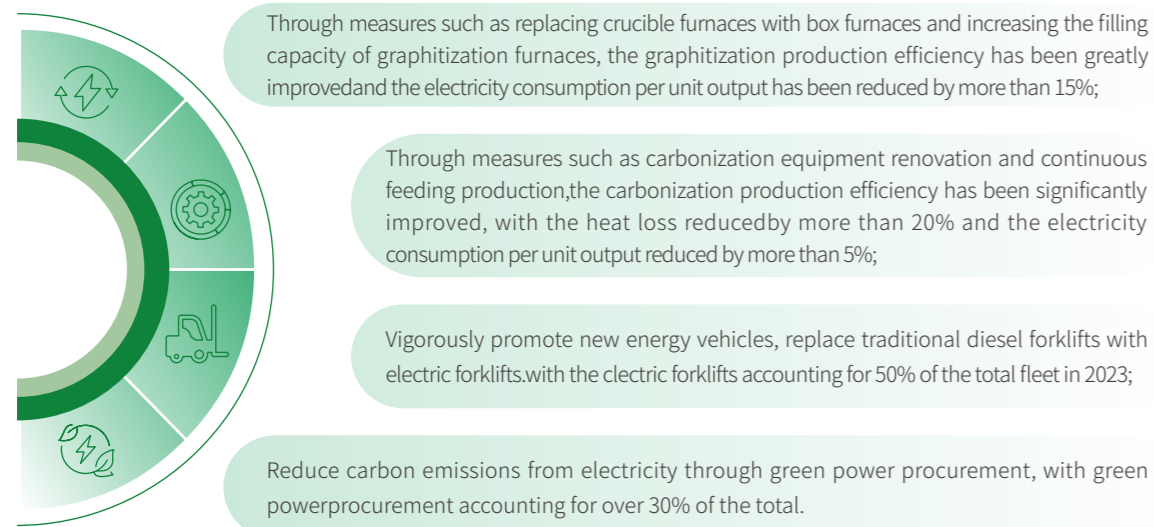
Through measures such as replacing crucible furnaces with box furnaces and increasing the filling capacity of graphitization furnaces, the graphitization production efficiency has been greatly improvedand the electricity consumption per unit output has been reduced by more than 15%;

Through measures such as carbonization equipment renovation and continuous feeding production,the carbonization production efficiency has been significantly improved, with the heat loss reducedby more than 20% and the electricity consumption per unit output reduced by more than 5%;

Vigorously promote new energy vehicles, replace traditional diesel forklifts with electric forklifts.with the clectric forklifts accounting for 50% of the total fleet in 2023;

Reduce carbon emissions from electricity through green power procurement, with green powerprocurement accounting for over 30% of the total.